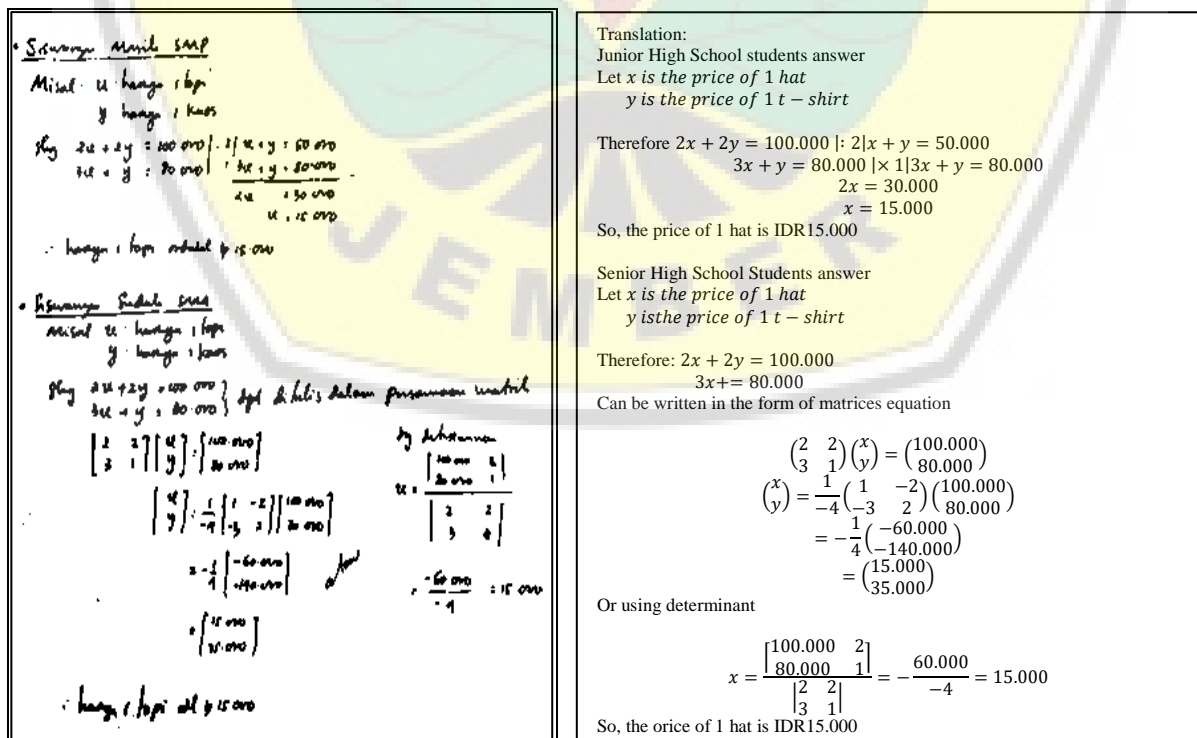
• Siswanya Murid SMP
Misal x harga 1 topi
y harga 1 kaos

Shg $2x + 2y = 100.000$ | : 2 | $x + y = 50.000$
$3x + y = 80.000$ | $3x + y = 80.000$
$2x = 30.000$
$x = 15.000$

∴ harga 1 topi adalah Rp 15.000

• Siswanya Sudah SMA
Misal x harga 1 topi
y harga 1 kaos

Shg $2x + 2y = 100.000$
$3x + y = 80.000$ } dpt ditulis dalam persamaan matriks

$\begin{bmatrix} 2 & 2 \\ 3 & 1 \end{bmatrix} \begin{bmatrix} x \\ y \end{bmatrix} = \begin{bmatrix} 100.000 \\ 80.000 \end{bmatrix}$

$\begin{bmatrix} x \\ y \end{bmatrix} = \frac{1}{-4} \begin{bmatrix} 1 & -2 \\ -3 & 2 \end{bmatrix} \begin{bmatrix} 100.000 \\ 80.000 \end{bmatrix}$

$= -\frac{1}{4} \begin{bmatrix} -60.000 \\ -140.000 \end{bmatrix}$

$= \begin{bmatrix} 15.000 \\ 35.000 \end{bmatrix}$

atau

dg determinan

$x = \frac{\begin{vmatrix} 100.000 & 2 \\ 80.000 & 1 \end{vmatrix}}{\begin{vmatrix} 2 & 2 \\ 3 & 1 \end{vmatrix}}$

$= \frac{-60.000}{-4} = 15.000$

∴ harga 1 topi adl Rp 15.000

Translation:
Junior High School students answer
Let $x$ is the price of 1 hat
$y$ is the price of 1 t − shirt

Therefore $2x + 2y = 100.000$ |: 2| $x + y = 50.000$
$3x + y = 80.000$ |× 1| $3x + y = 80.000$
$2x = 30.000$
$x = 15.000$
So, the price of 1 hat is IDR15.000

Senior High School Students answer
Let $x$ is the price of 1 hat
$y$ isthe price of 1 t − shirt

Therefore: $2x + 2y = 100.000$
$3x+= 80.000$
Can be written in the form of matrices equation

$\begin{pmatrix} 2 & 2 \\ 3 & 1 \end{pmatrix} \begin{pmatrix} x \\ y \end{pmatrix} = \begin{pmatrix} 100.000 \\ 80.000 \end{pmatrix}$
$\begin{pmatrix} x \\ y \end{pmatrix} = \frac{1}{-4} \begin{pmatrix} 1 & -2 \\ -3 & 2 \end{pmatrix} \begin{pmatrix} 100.000 \\ 80.000 \end{pmatrix}$
$= -\frac{1}{4} \begin{pmatrix} -60.000 \\ -140.000 \end{pmatrix}$
$= \begin{pmatrix} 15.000 \\ 35.000 \end{pmatrix}$
Or using determinant

$x = \frac{\begin{bmatrix} 100.000 & 2 \\ 80.000 & 1 \end{bmatrix}}{\begin{vmatrix} 2 & 2 \\ 3 & 1 \end{vmatrix}} = -\frac{60.000}{-4} = 15.000$
So, the orice of 1 hat is IDR15.000